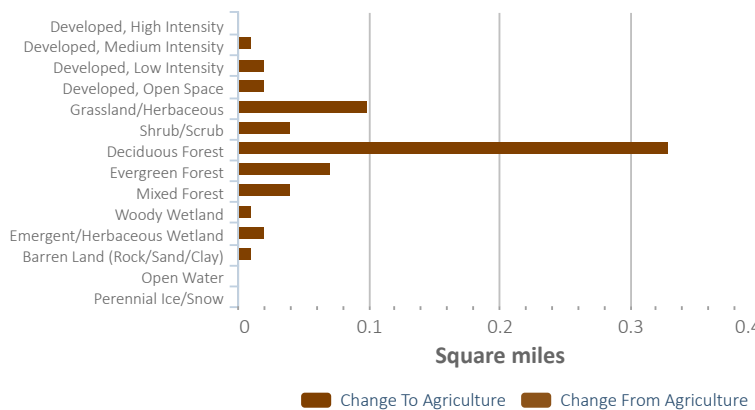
Developed, High Intensity
Developed, Medium Intensity
Developed, Low Intensity
Developed, Open Space
Grassland/Herbaceous
Shrub/Scrub
Deciduous Forest
Evergreen Forest
Mixed Forest
Woody Wetland
Emergent/Herbaceous Wetland
Barren Land (Rock/Sand/Clay)
Open Water
Perennial Ice/Snow

0
0.1
0.2
0.3
0.4

Square miles

Change To Agriculture
Change From Agriculture